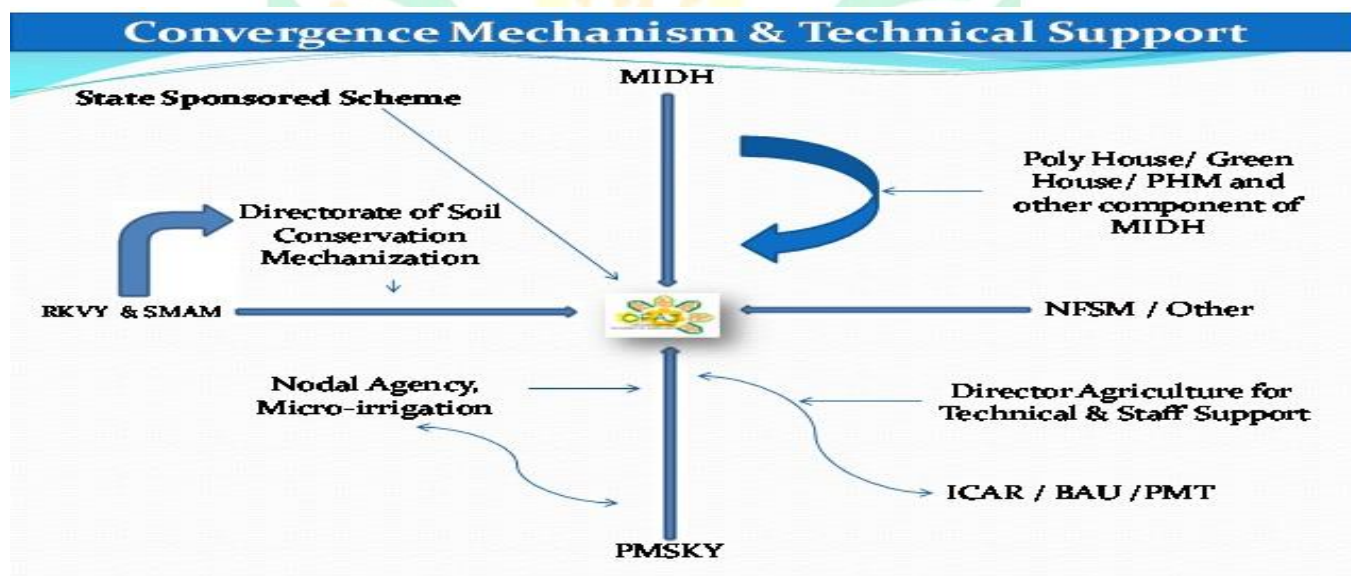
Convergence Mechanism & Technical Support

MIDH

State Sponsored Scheme

Poly House/ Green House/ PHM and other component of MIDH

Directorate of Soil Conservation Mechanization

RKVY & SMAM

CFAJ

NFSM / Other

Nodal Agency, Micro-irrigation

Director Agriculture for Technical & Staff Support

ICAR / BAU /PMT

PMSKY